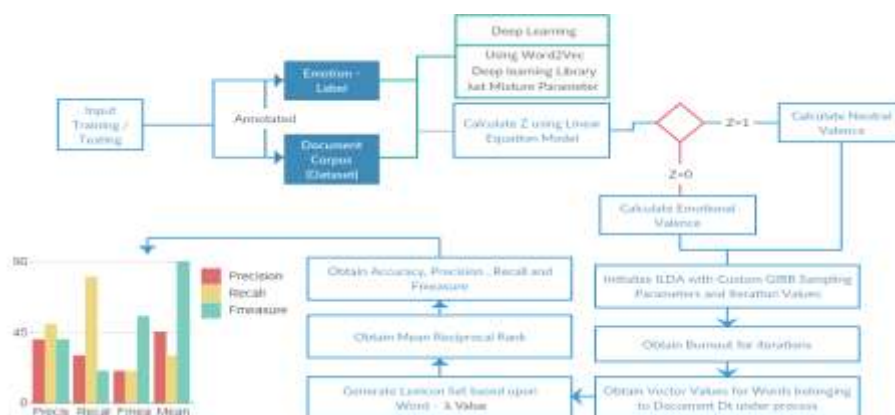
Input Training / Testing

Annotated

Emotion - Label

Document Corpus (Dataset)

Deep Learning

Using Word2Vec Deep learning Library Set Mixture Parameter

Calculate Z using Linear Equation Model

Z=1

Calculate Neutral Valence

Z=0

Calculate Emotional Valence

Initialize ILDA with Custom GIBB Sampling Parameters and Iteration Values

Obtain Burnout for iterations

Obtain Vector Values for Words belonging to Document Dt under process

Generate Lexicon Set based upon Word - λ Value

Obtain Mean Reciprocal Rank

Obtain Accuracy, Precision, Recall and Fmeasure

90

45

0

Precision

Recall

Fmeasure

Precis

Recall

Fmea

Mean